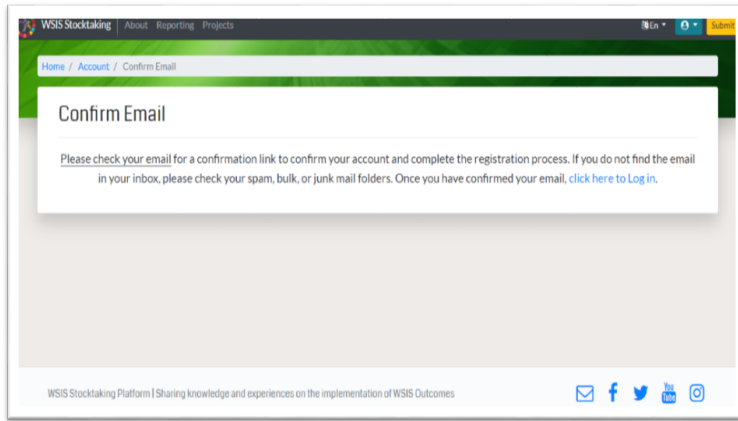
WSIS Stocktaking About Reporting Projects En Submit

Home / Account / Confirm Email

Confirm Email

Please check your email for a confirmation link to confirm your account and complete the registration process. If you do not find the email in your inbox, please check your spam, bulk, or junk mail folders. Once you have confirmed your email, click here to Log in.

WSIS Stocktaking Platform | Sharing knowledge and experiences on the implementation of WSIS Outcomes

You Tube